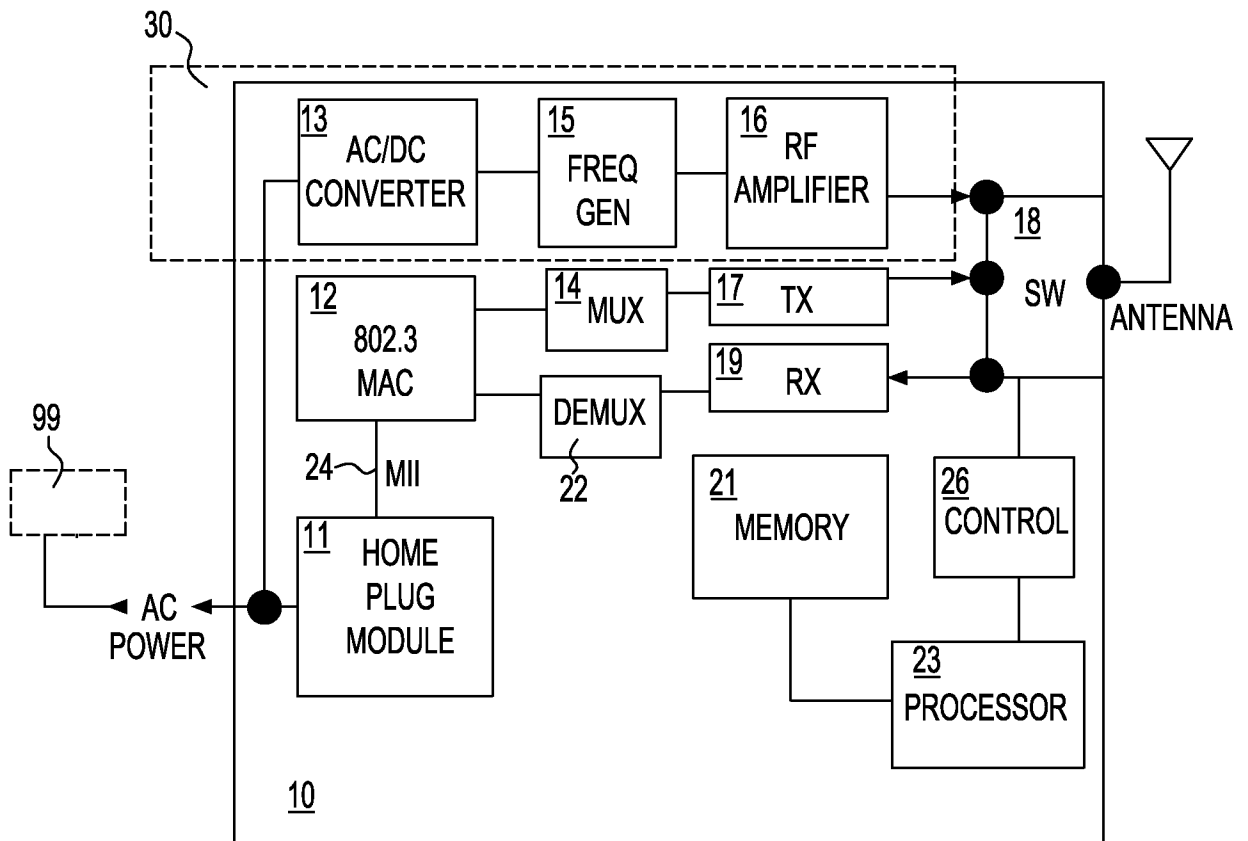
30

13 AC/DC CONVERTER

15 FREQ GEN

16 RF AMPLIFIER

18

12 802.3 MAC

14 MUX

17 TX

SW

ANTENNA

19 RX

DEMUX

22

99

24 MII

21 MEMORY

26 CONTROL

11 HOME PLUG MODULE

AC POWER

23 PROCESSOR

10